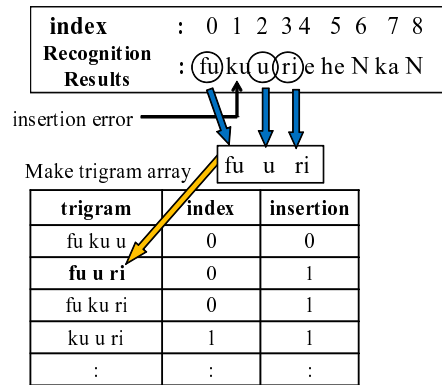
index : 0 1 2 3 4 5 6 7 8

Recognition Results : fu ku u ri e he N ka N

insertion error

Make trigram array

fu u ri

| trigram | index | insertion |
|---|---|---|
| fu ku u | 0 | 0 |
| **fu u ri** | 0 | 1 |
| fu ku ri | 0 | 1 |
| ku u ri | 1 | 1 |
| : | : | : |